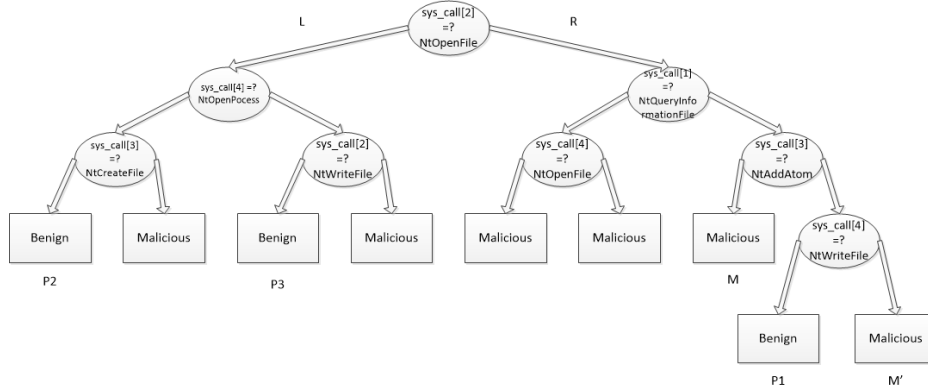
L

sys_call[2] =? NtOpenFile

R

sys_call[4] =? NtOpenPocess

sys_call[1] =? NtQueryInformationFile

sys_call[3] =? NtCreateFile

sys_call[2] =? NtWriteFile

sys_call[4] =? NtOpenFile

sys_call[3] =? NtAddAtom

Benign

Malicious

Benign

Malicious

Malicious

Malicious

Malicious

sys_call[4] =? NtWriteFile

P2

P3

M

Benign

Malicious

P1

M'